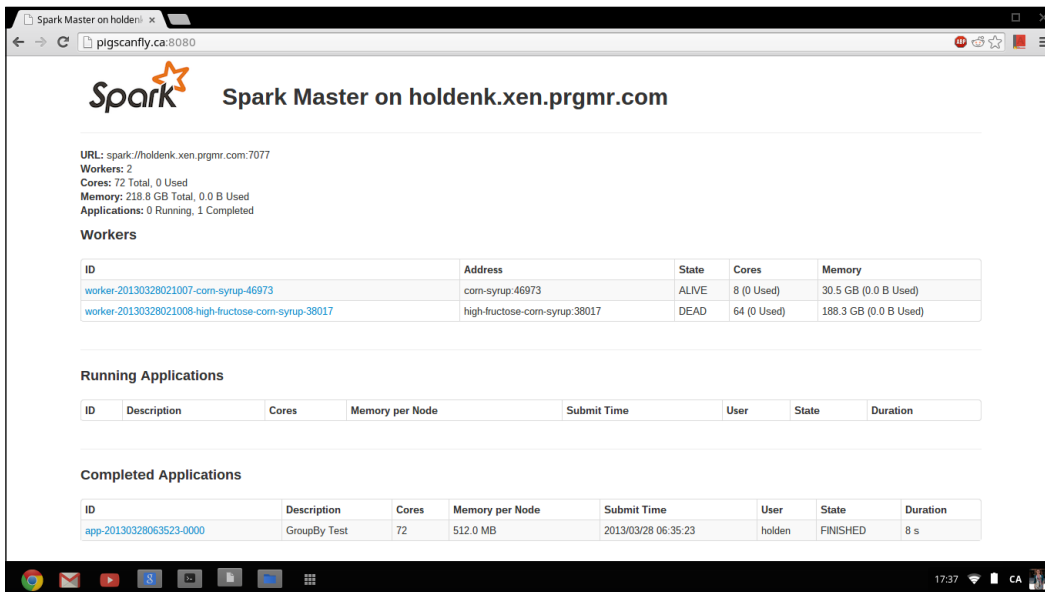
Spark Master on holdenk ×

pigscanfly.ca:8080

Spark

Spark Master on holdenk.xen.prgmr.com

URL: spark://holdenk.xen.prgmr.com:7077
Workers: 2
Cores: 72 Total, 0 Used
Memory: 218.8 GB Total, 0.0 B Used
Applications: 0 Running, 1 Completed

Workers

| ID | Address | State | Cores | Memory |
|---|---|---|---|---|
| worker-20130328021007-corn-syrup-46973 | corn-syrup:46973 | ALIVE | 8 (0 Used) | 30.5 GB (0.0 B Used) |
| worker-20130328021008-high-fructose-corn-syrup-38017 | high-fructose-corn-syrup:38017 | DEAD | 64 (0 Used) | 188.3 GB (0.0 B Used) |

Running Applications

| ID | Description | Cores | Memory per Node | Submit Time | User | State | Duration |
|---|---|---|---|---|---|---|---|

Completed Applications

| ID | Description | Cores | Memory per Node | Submit Time | User | State | Duration |
|---|---|---|---|---|---|---|---|
| app-20130328063523-0000 | GroupBy Test | 72 | 512.0 MB | 2013/03/28 06:35:23 | holden | FINISHED | 8 s |

17:37 CA